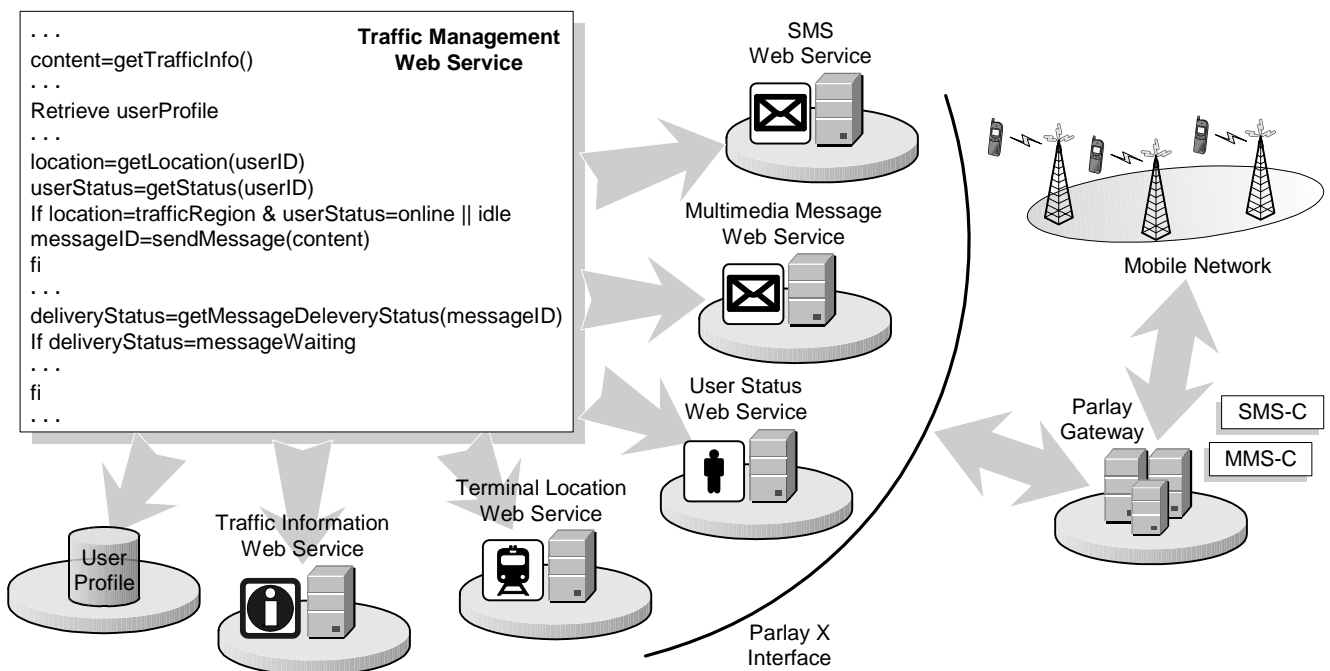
. . .
content=getTrafficInfo()
. . .
Retrieve userProfile
. . .
location=getLocation(userID)
userStatus=getStatus(userID)
If location=trafficRegion & userStatus=online || idle
messageID=sendMessage(content)
fi
. . .
deliveryStatus=getMessageDeleveryStatus(messageID)
If deliveryStatus=messageWaiting
. . .
fi
. . .

Traffic Management Web Service

SMS Web Service

Multimedia Message Web Service

User Status Web Service

Terminal Location Web Service

Traffic Information Web Service

User Profile

Mobile Network

Parlay Gateway

SMS-C

MMS-C

Parlay X Interface